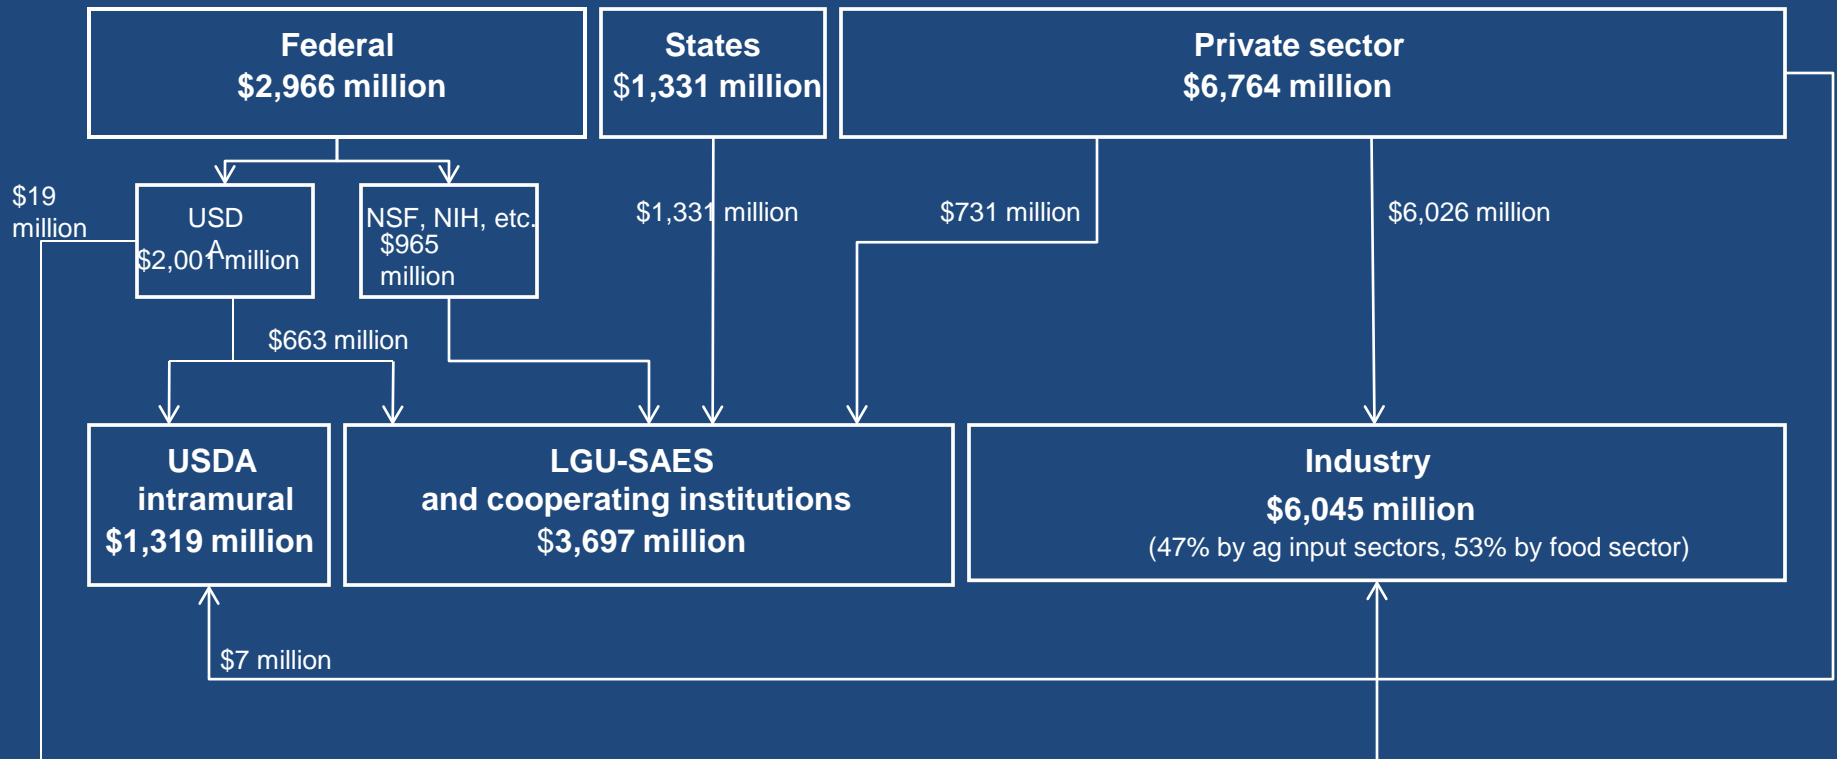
Federal
$2,966 million

States
$1,331 million

Private sector
$6,764 million

$19 million

USDA
$2,001 million

NSF, NIH, etc.
$965 million

$1,331 million

$731 million

$6,026 million

$663 million

USDA intramural
$1,319 million

LGU-SAES and cooperating institutions
$3,697 million

Industry
$6,045 million
(47% by ag input sectors, 53% by food sector)

$7 million